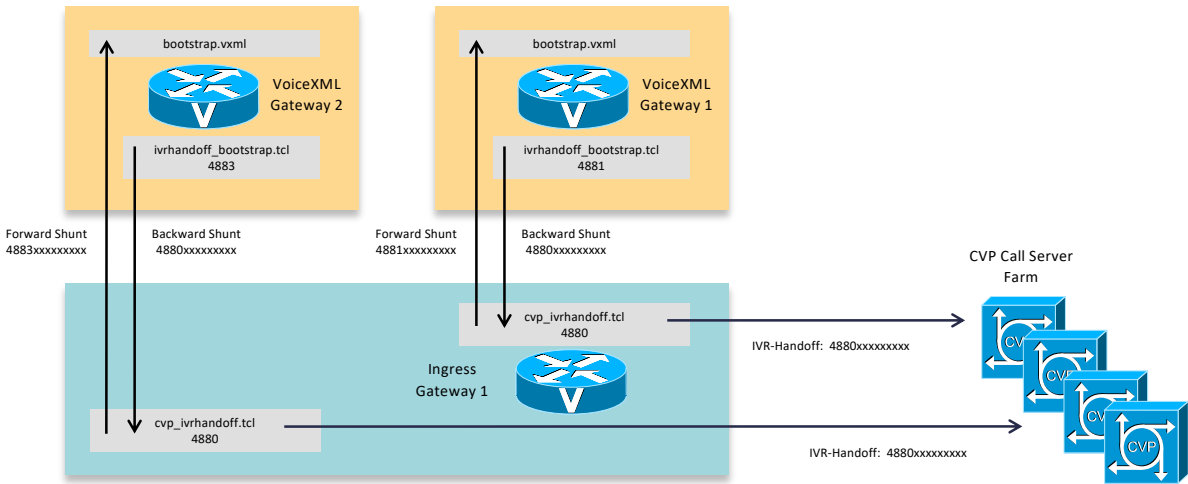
bootstrap.vxml

VoiceXML Gateway 2

ivrhandoff_bootstrap.tcl
4883

bootstrap.vxml

VoiceXML Gateway 1

ivrhandoff_bootstrap.tcl
4881

Forward Shunt
4883xxxxxxxxx

Backward Shunt
4880xxxxxxxxx

Forward Shunt
4881xxxxxxxxx

Backward Shunt
4880xxxxxxxxx

CVP Call Server Farm

cvp_ivrhandoff.tcl
4880

IVR-Handoff: 4880xxxxxxxxx

Ingress Gateway 1

cvp_ivrhandoff.tcl
4880

IVR-Handoff: 4880xxxxxxxxx

CVP

CVP

CVP

CVP